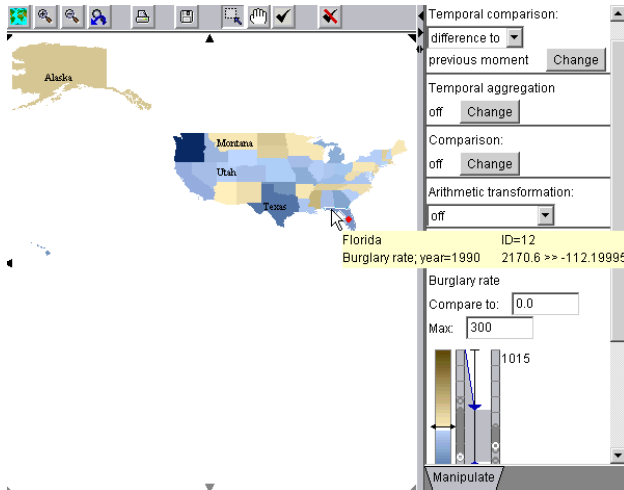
Alaska

Montana

Utah

Texas

Florida ID=12
Burglary rate; year=1990 2170.6 >> -112.19995

Temporal comparison:
difference to
previous moment
Change

Temporal aggregation
off
Change

Comparison:
off
Change

Arithmetic transformation:
off

Burglary rate
Compare to: 0.0
Max: 300

1015

Manipulate